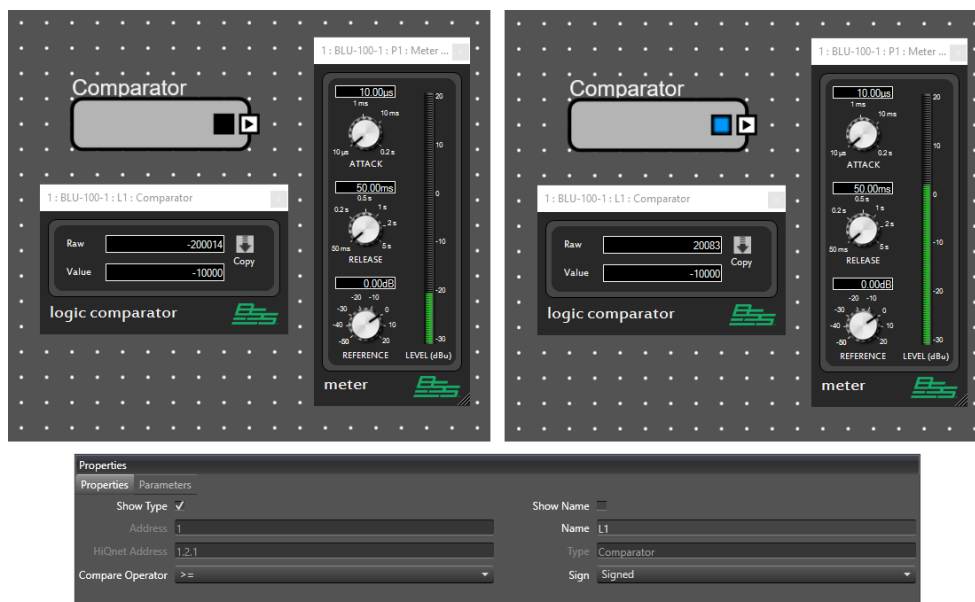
Comparator

1 : BLU-100-1 : P1 : Meter ...

10.00µs
1 ms
10 ms
10 µs
0.2 s
ATTACK

50.00ms
0.5 s
0.2 s
1 s
2 s
50 ms
5 s
RELEASE

0.00dB
-20
-10
-30
0
-40
10
-50
20
REFERENCE

20
10
0
-10
-20
-30
LEVEL (dBu)

meter

1 : BLU-100-1 : L1 : Comparator

Raw -200014
Value -10000
Copy

logic comparator

Comparator

1 : BLU-100-1 : P1 : Meter ...

10.00µs
1 ms
10 ms
10 µs
0.2 s
ATTACK

50.00ms
0.5 s
0.2 s
1 s
2 s
50 ms
5 s
RELEASE

0.00dB
-20
-10
-30
0
-40
10
-50
20
REFERENCE

20
10
0
-10
-20
-30
LEVEL (dBu)

meter

1 : BLU-100-1 : L1 : Comparator

Raw 20083
Value -10000
Copy

logic comparator

Properties
Properties Parameters
Show Type ✓
Address 1
HiQnet Address 1.2.1
Compare Operator >=
Show Name
Name L1
Type Comparator
Sign Signed